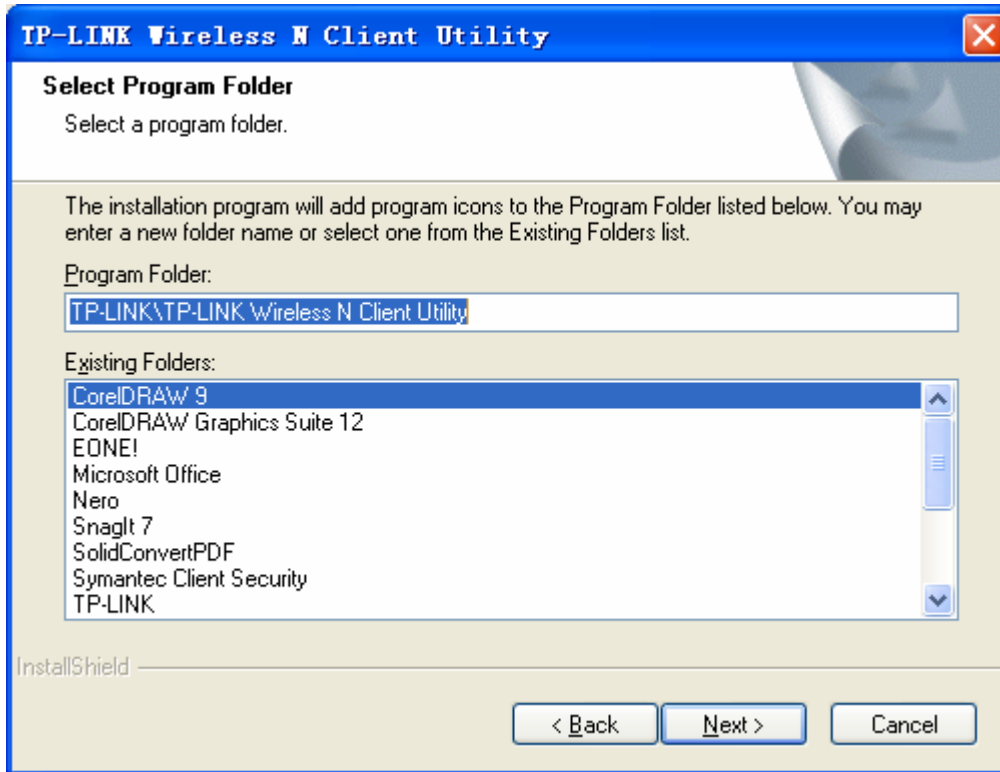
TP-LINK Wireless N Client Utility

Select Program Folder

Select a program folder.

The installation program will add program icons to the Program Folder listed below. You may enter a new folder name or select one from the Existing Folders list.

Program Folder:

TP-LINK\TP-LINK Wireless N Client Utility

Existing Folders:

CorelDRAW 9
CorelDRAW Graphics Suite 12
EONE!
Microsoft Office
Nero
SnagIt 7
SolidConvertPDF
Symantec Client Security
TP-LINK

InstallShield

< Back
Next >
Cancel